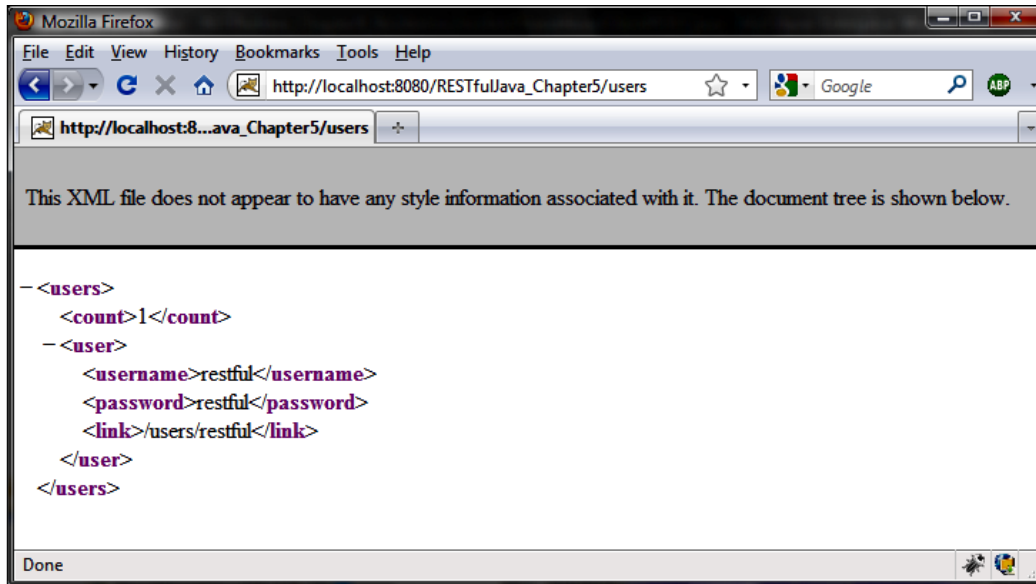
Mozilla Firefox

File Edit View History Bookmarks Tools Help

http://localhost:8080/RESTfulJava_Chapter5/users

Google

ABP

http://localhost:8...ava_Chapter5/users

This XML file does not appear to have any style information associated with it. The document tree is shown below.

− <users>
<count>1</count>
− <user>
<username>restful</username>
<password>restful</password>
<link>/users/restful</link>
</user>
</users>

Done